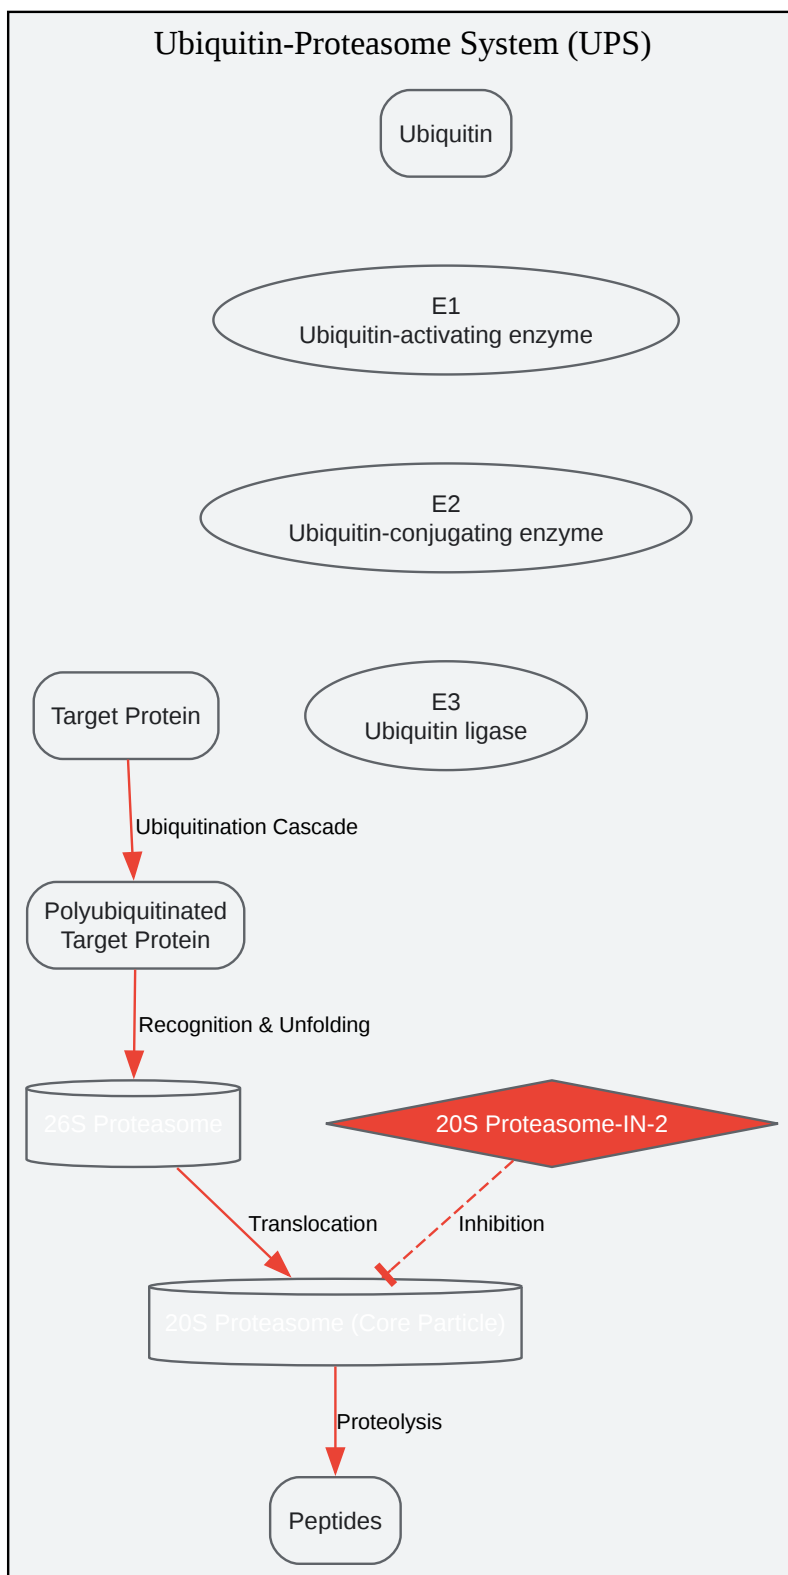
Ubiquitin-Proteasome System (UPS)

Ubiquitin

E1
Ubiquitin-activating enzyme

E2
Ubiquitin-conjugating enzyme

Target Protein

E3
Ubiquitin ligase

Ubiquitination Cascade

Polyubiquitinated Target Protein

Recognition & Unfolding

26S Proteasome

20S Proteasome-IN-2

Translocation

Inhibition

20S Proteasome (Core Particle)

Proteolysis

Peptides